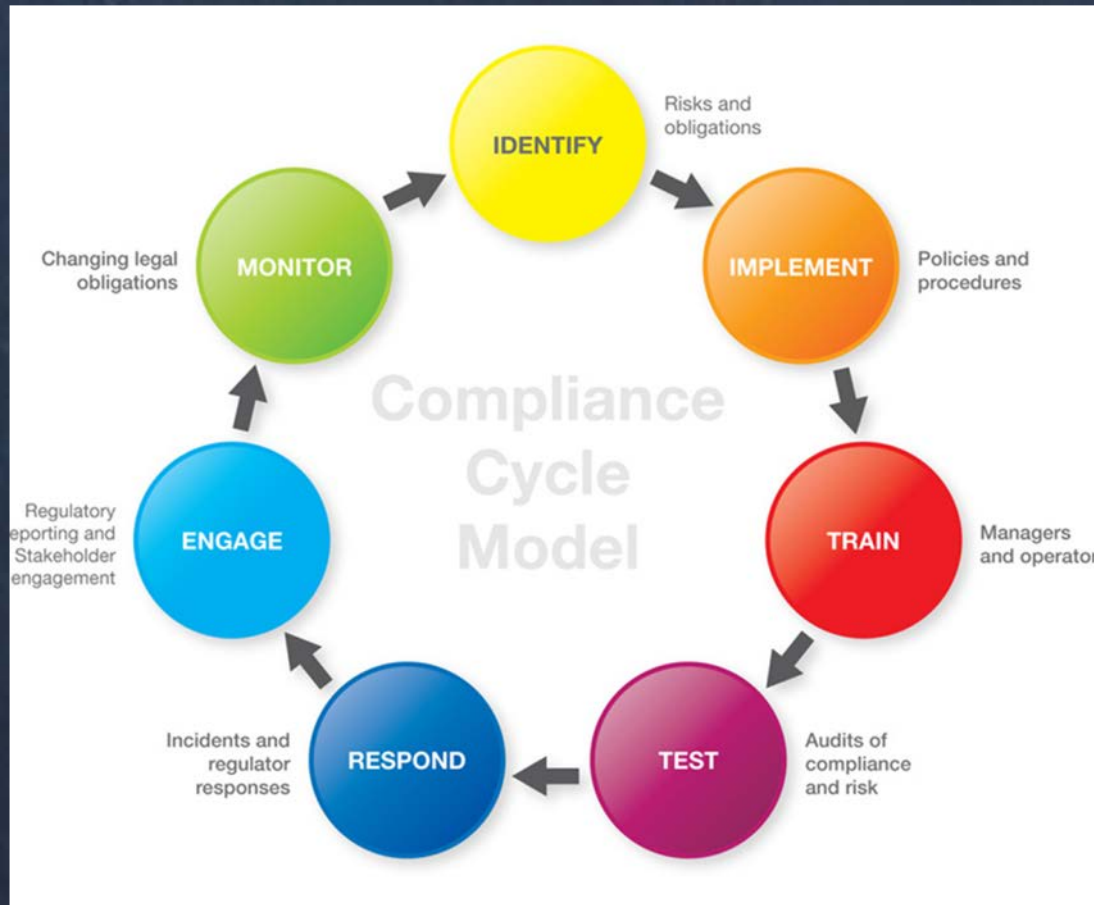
Compliance Cycle Model

IDENTIFY
Risks and obligations

IMPLEMENT
Policies and procedures

TRAIN
Managers and operator

TEST
Audits of compliance and risk

RESPOND
Incidents and regulator responses

ENGAGE
Regulatory eporting and Stakeholder engagement

MONITOR
Changing legal obligations